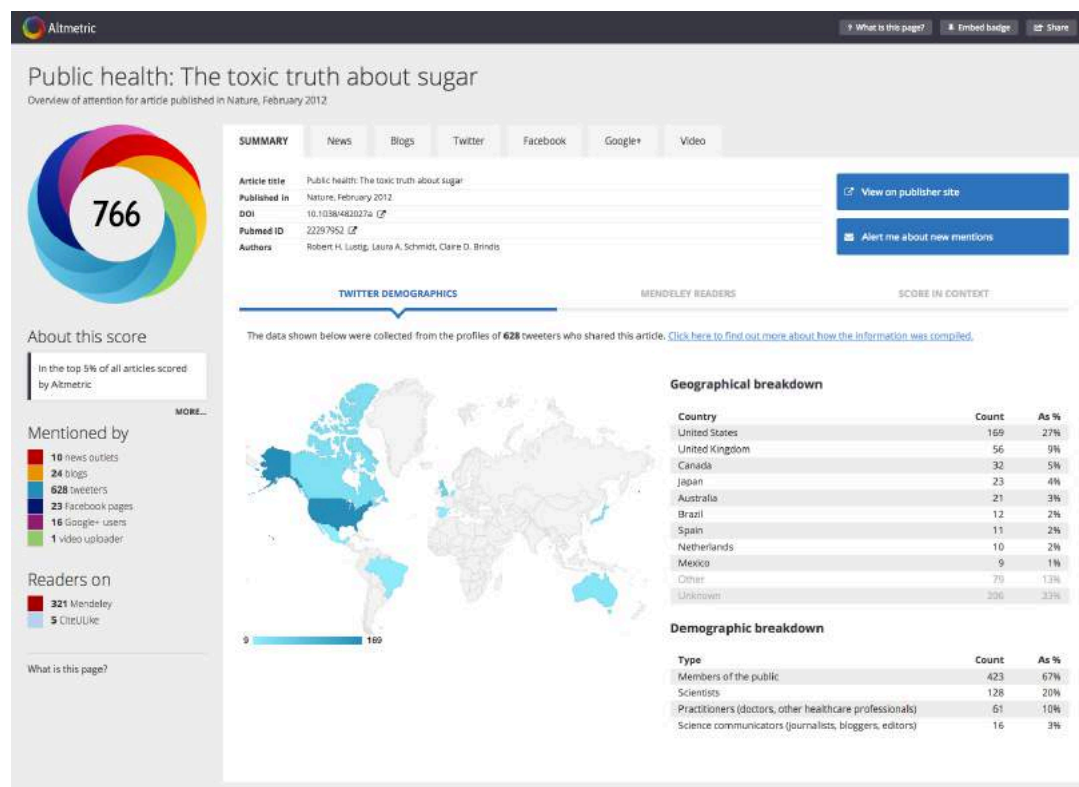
Altmetric

? What is this page? Embed badge Share

Public health: The toxic truth about sugar

Overview of attention for article published in Nature, February 2012

766

SUMMARY News Blogs Twitter Facebook Google+ Video

| Article title | Public health: The toxic truth about sugar |
|---|---|
| Published in | Nature, February 2012 |
| DOI | 10.1038/482027a |
| Pubmed ID | 22297952 |
| Authors | Robert H. Lustig, Laura A. Schmidt, Claire D. Brindis |

View on publisher site

Alert me about new mentions

TWITTER DEMOGRAPHICS MENDELEY READERS SCORE IN CONTEXT

About this score

In the top 5% of all articles scored by Altmetric

MORE...

Mentioned by

10 news outlets
24 blogs
628 tweeters
23 Facebook pages
16 Google+ users
1 video uploader

Readers on

321 Mendeley
5 CiteULike

What is this page?

The data shown below were collected from the profiles of 628 tweeters who shared this article. Click here to find out more about how the information was compiled.

Geographical breakdown

| Country | Count | As % |
|---|---|---|
| United States | 169 | 27% |
| United Kingdom | 56 | 9% |
| Canada | 32 | 5% |
| Japan | 23 | 4% |
| Australia | 21 | 3% |
| Brazil | 12 | 2% |
| Spain | 11 | 2% |
| Netherlands | 10 | 2% |
| Mexico | 9 | 1% |
| Other | 79 | 13% |
| Unknown | 206 | 33% |

0 169

Demographic breakdown

| Type | Count | As % |
|---|---|---|
| Members of the public | 423 | 67% |
| Scientists | 128 | 20% |
| Practitioners (doctors, other healthcare professionals) | 61 | 10% |
| Science communicators (journalists, bloggers, editors) | 16 | 3% |